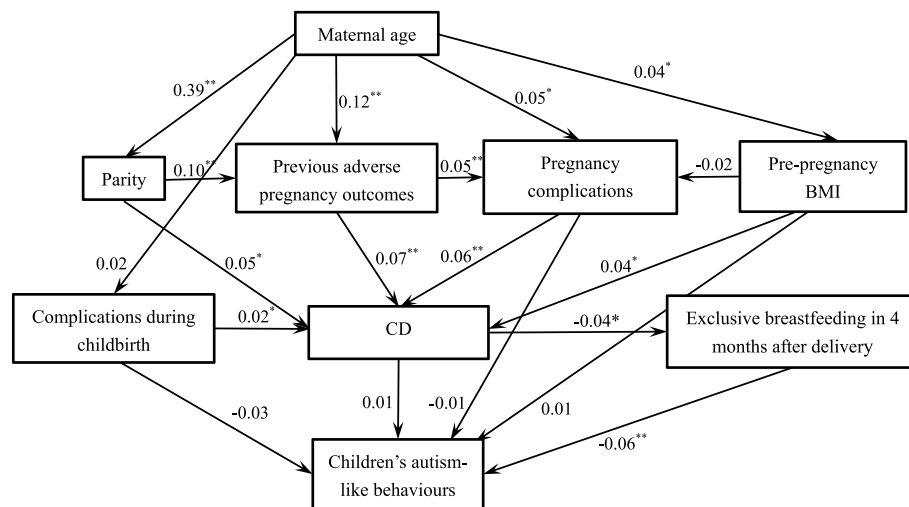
Maternal age

$0.39^{**}$

$0.12^{**}$

$0.05^{*}$

$0.04^{*}$

Parity

$0.10^{**}$

Previous adverse pregnancy outcomes

$0.05^{**}$

Pregnancy complications

-0.02

Pre-pregnancy BMI

0.02

$0.05^{*}$

$0.07^{**}$

$0.06^{**}$

$0.04^{*}$

Complications during childbirth

$0.02^{*}$

CD

-0.04*

Exclusive breastfeeding in 4 months after delivery

-0.03

0.01

-0.01

0.01

$-0.06^{**}$

Children's autism-like behaviours